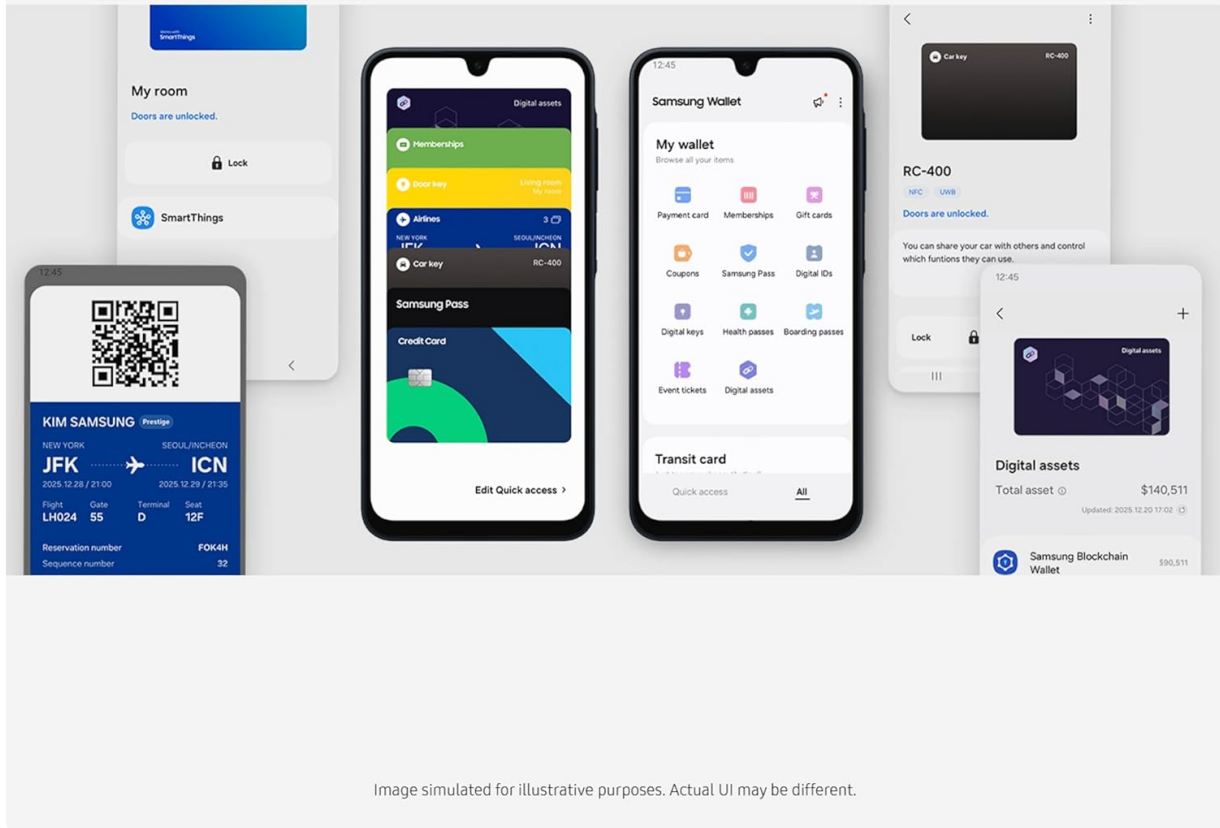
Works with SmartThings

My room

Doors are unlocked.

Lock

SmartThings

12:45

KIM SAMSUNG Prestige

NEW YORK
JFK
2025.12.28 / 21:00

SEOUL/INCHEON
ICN
2025.12.29 / 21:35

Flight
LH024

Gate
55

Terminal
D

Seat
12F

Reservation number FOK4H

Sequence number 32

Digital assets

Memberships

Door key
Living room
My room

Airlines 3

NEW YORK
JFK
SEOUL/INCHEON
ICN

Car key RC-400

Samsung Pass

Credit Card

Edit Quick access >

12:45

Samsung Wallet

My wallet
Browse all your items

Payment card

Memberships

Gift cards

Coupons

Samsung Pass

Digital IDs

Digital keys

Health passes

Boarding passes

Event tickets

Digital assets

Transit card

Quick access

All

Car key RC-400

RC-400

NFC UWB

Doors are unlocked.

You can share your car with others and control which funtions they can use.

Lock

12:45

Digital assets

Digital assets

Total asset

$140,511

Updated: 2025.12.20 17:02

Samsung Blockchain Wallet

$90,511

Image simulated for illustrative purposes. Actual UI may be different.